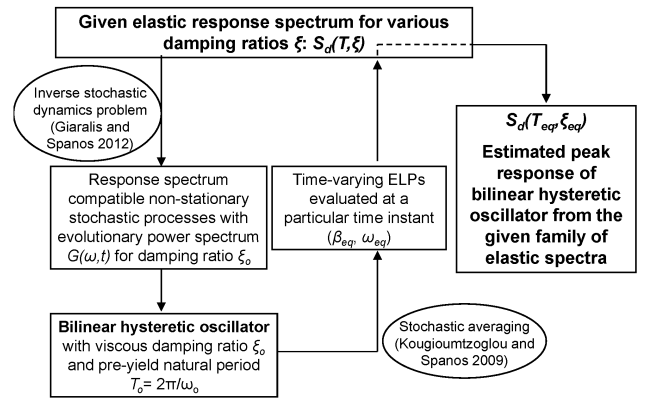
Given elastic response spectrum for various damping ratios $\xi$: $S_d(T,\xi)$

Inverse stochastic dynamics problem (Giaralis and Spanos 2012)

Response spectrum compatible non-stationary stochastic processes with evolutionary power spectrum $G(\omega,t)$ for damping ratio $\xi_o$

Time-varying ELPs evaluated at a particular time instant ($\beta_{eq}$, $\omega_{eq}$)

$S_d(T_{eq},\xi_{eq})$

Estimated peak response of bilinear hysteretic oscillator from the given family of elastic spectra

Bilinear hysteretic oscillator with viscous damping ratio $\xi_o$ and pre-yield natural period $T_o = 2\pi/\omega_o$

Stochastic averaging (Kougioumtzoglou and Spanos 2009)